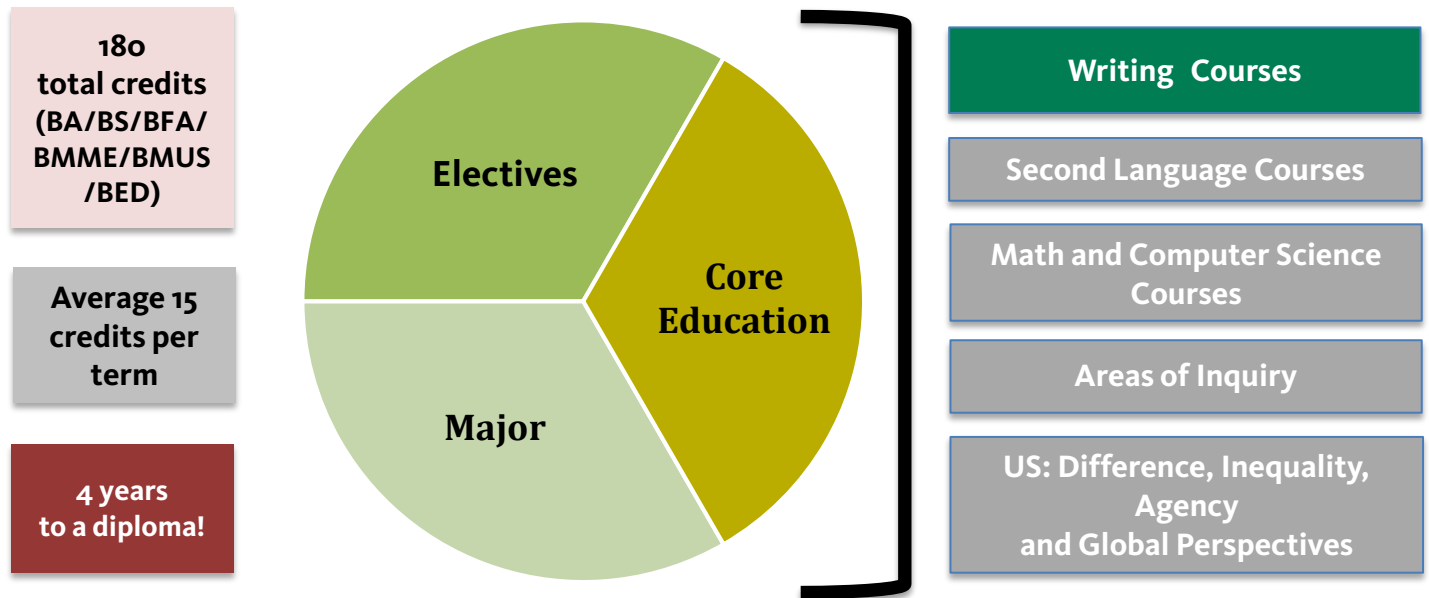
180
total credits
(BA/BS/BFA/
BMME/BMUS
/BED)

Average 15 credits per term

4 years
to a diploma!

Electives

Core Education

Major

Writing Courses

Second Language Courses

Math and Computer Science Courses

Areas of Inquiry

US: Difference, Inequality, Agency
and Global Perspectives